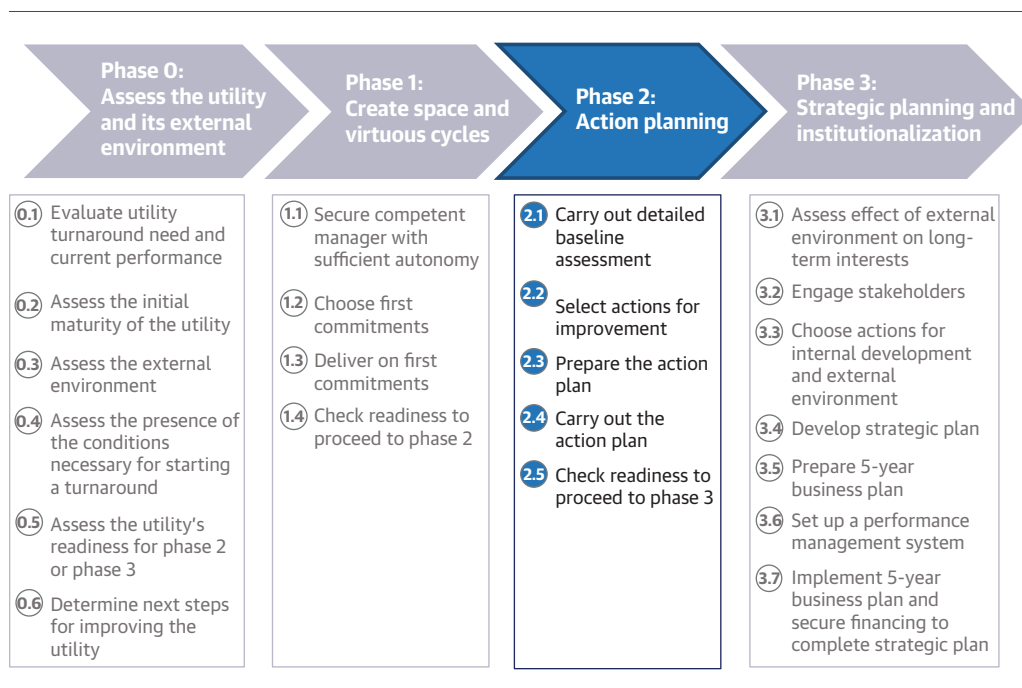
Phase 0:
Assess the utility and its external environment

Phase 1:
Create space and virtuous cycles

Phase 2:
Action planning

Phase 3:
Strategic planning and institutionalization

0.1 Evaluate utility turnaround need and current performance

0.2 Assess the initial maturity of the utility

0.3 Assess the external environment

0.4 Assess the presence of the conditions necessary for starting a turnaround

0.5 Assess the utility's readiness for phase 2 or phase 3

0.6 Determine next steps for improving the utility

1.1 Secure competent manager with sufficient autonomy

1.2 Choose first commitments

1.3 Deliver on first commitments

1.4 Check readiness to proceed to phase 2

2.1 Carry out detailed baseline assessment

2.2 Select actions for improvement

2.3 Prepare the action plan

2.4 Carry out the action plan

2.5 Check readiness to proceed to phase 3

3.1 Assess effect of external environment on long-term interests

3.2 Engage stakeholders

3.3 Choose actions for internal development and external environment

3.4 Develop strategic plan

3.5 Prepare 5-year business plan

3.6 Set up a performance management system

3.7 Implement 5-year business plan and secure financing to complete strategic plan